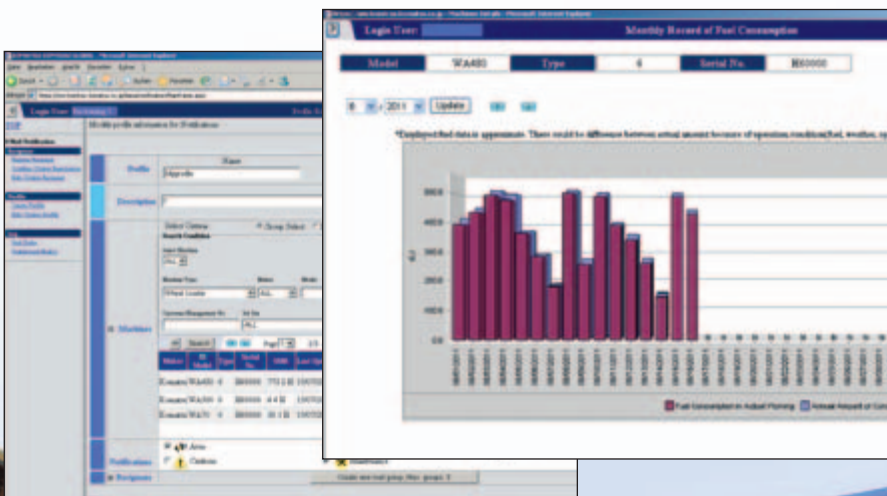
Login User:

Monthly Record of Fuel Consumption

| Model | WA480 | Type | 6 | Serial No. | H60000 |
|---|---|---|---|---|---|

6 / 2011 Update

*Displayed fuel data is approximate. There could be difference between actual amount because of operation condition(fuel, weather, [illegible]

600
400
300
200
100
0.0

Fuel Consumption in Actual Running   Actual Report of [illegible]

Login User

Modify profile information for Notifications

Profile
Description
Machines
Search
Notifications
Area
Caution
Recipients
Create new mail group (Max. groups: 5)

| Maker | Model | Type | Serial No. | SMR | Last Upd |
|---|---|---|---|---|---|
| Komatsu | WA480 | 6 | H60000 | 773.2 H | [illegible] |
| Komatsu | WA500 | 6 | H60000 | 4.4 H | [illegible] |
| Komatsu | WA70 | 6 | H60000 | 10.1 H | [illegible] |